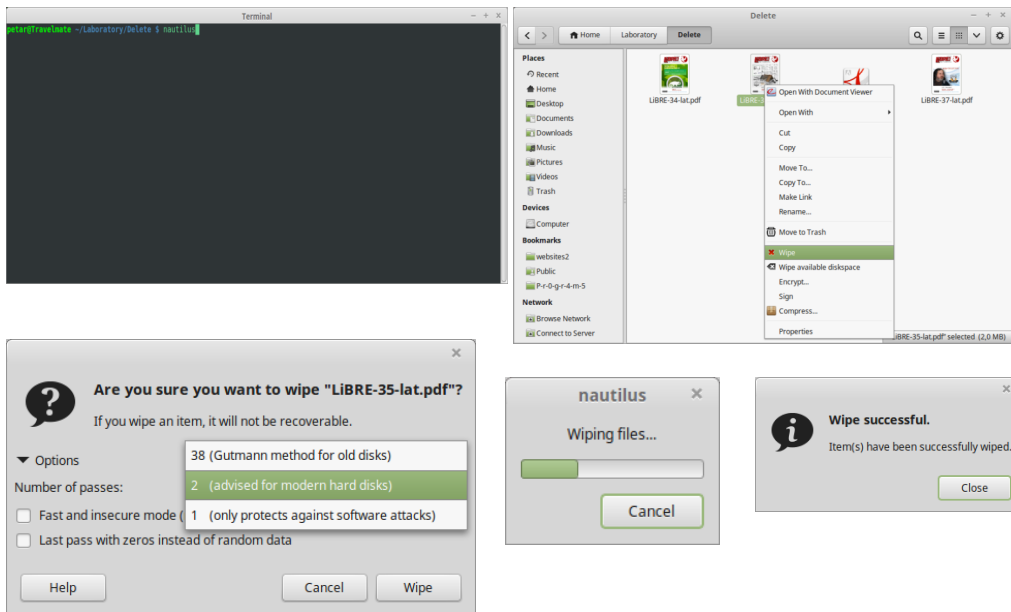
Terminal

petar@Travelmate ~/Laboratory/Delete $ nautilus

Delete

Home Laboratory Delete

Places
Recent
Home
Desktop
Documents
Downloads
Music
Pictures
Videos
Trash
Devices
Computer
Bookmarks
websites2
Public
P-r-0-g-r-4-m-5
Network
Browse Network
Connect to Server

LiBRE-34-lat.pdf
LiBRE-3
LiBRE-37-lat.pdf

Open With Document Viewer
Open With
Cut
Copy
Move To...
Copy To...
Make Link
Rename...
Move to Trash
Wipe
Wipe available diskspace
Encrypt...
Sign
Compress...
Properties

iBRE-35-lat.pdf" selected (2,0 MB)

Are you sure you want to wipe "LiBRE-35-lat.pdf"?
If you wipe an item, it will not be recoverable.

Options
Number of passes:
Fast and insecure mode (
Last pass with zeros instead of random data

38 (Gutmann method for old disks)
2 (advised for modern hard disks)
1 (only protects against software attacks)

Help
Cancel
Wipe

nautilus
Wiping files...
Cancel

Wipe successful.
Item(s) have been successfully wiped.
Close